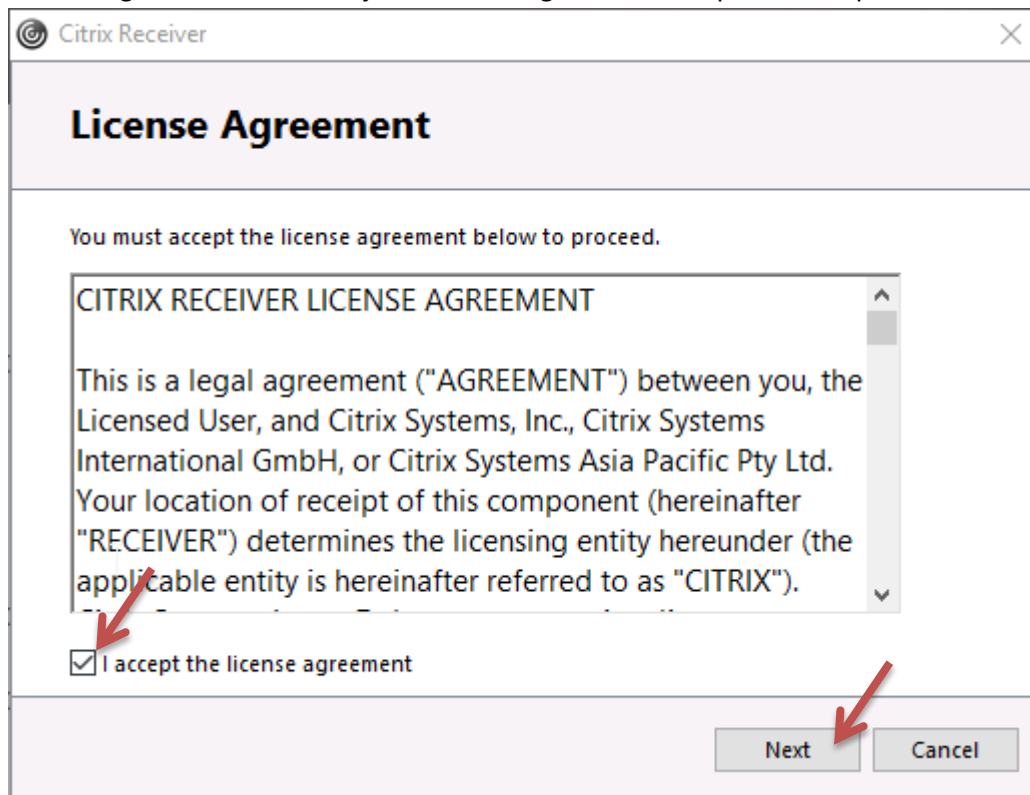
Citrix Receiver

License Agreement

You must accept the license agreement below to proceed.

CITRIX RECEIVER LICENSE AGREEMENT

This is a legal agreement ("AGREEMENT") between you, the Licensed User, and Citrix Systems, Inc., Citrix Systems International GmbH, or Citrix Systems Asia Pacific Pty Ltd. Your location of receipt of this component (hereinafter "RECEIVER") determines the licensing entity hereunder (the applicable entity is hereinafter referred to as "CITRIX").

I accept the license agreement

Next

Cancel